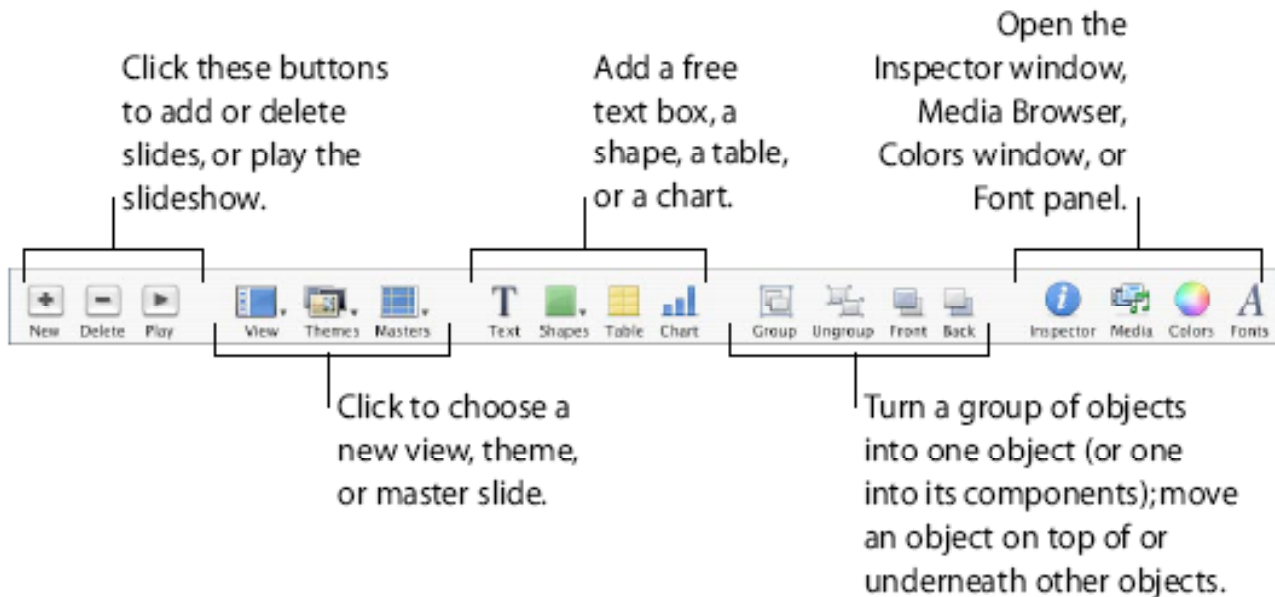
Click these buttons to add or delete slides, or play the slideshow.

Add a free text box, a shape, a table, or a chart.

Open the Inspector window, Media Browser, Colors window, or Font panel.

New Delete Play View Themes Masters T Text Shapes Table Chart Group Ungroup Front Back Inspector Media Colors Fonts

Click to choose a new view, theme, or master slide.

Turn a group of objects into one object (or one into its components); move an object on top of or underneath other objects.